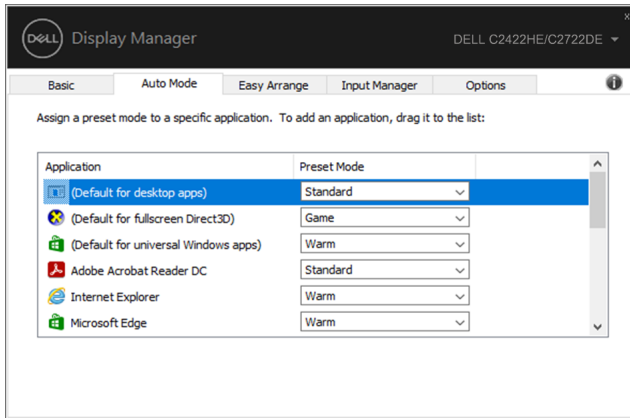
DELL Display Manager

DELL C2422HE/C2722DE

x

Basic | Auto Mode | Easy Arrange | Input Manager | Options

Assign a preset mode to a specific application. To add an application, drag it to the list:

| Application | Preset Mode |
|---|---|
| (Default for desktop apps) | Standard |
| (Default for fullscreen Direct3D) | Game |
| (Default for universal Windows apps) | Warm |
| Adobe Acrobat Reader DC | Standard |
| Internet Explorer | Warm |
| Microsoft Edge | Warm |